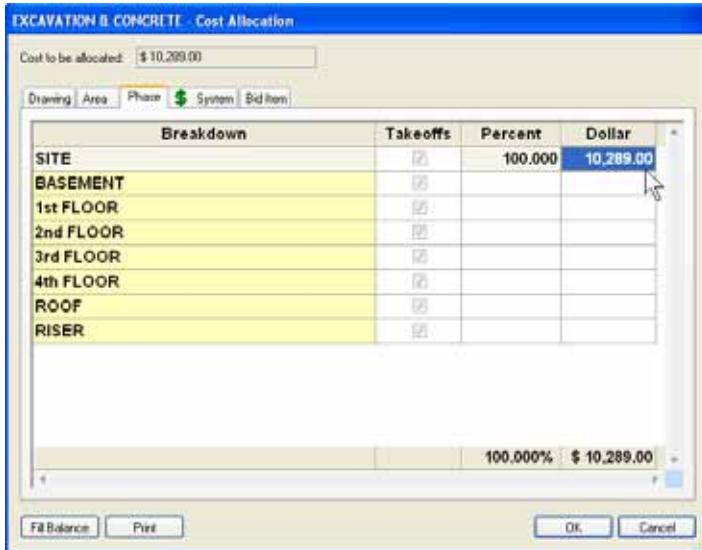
EXCAVATION & CONCRETE - Cost Allocation

Cost to be allocated: $ 10,289.00

Drawing | Area | Phase | $ | System | Bid Item

| Breakdown | Takeoffs | Percent | Dollar |
|---|---|---|---|
| SITE | ☑ | 100.000 | 10,289.00 |
| BASEMENT | ☑ | | |
| 1st FLOOR | ☑ | | |
| 2nd FLOOR | ☑ | | |
| 3rd FLOOR | ☑ | | |
| 4th FLOOR | ☑ | | |
| ROOF | ☑ | | |
| RISER | ☑ | | |
| | | 100.000% | $ 10,289.00 |

Fill Balance | Print | OK | Cancel